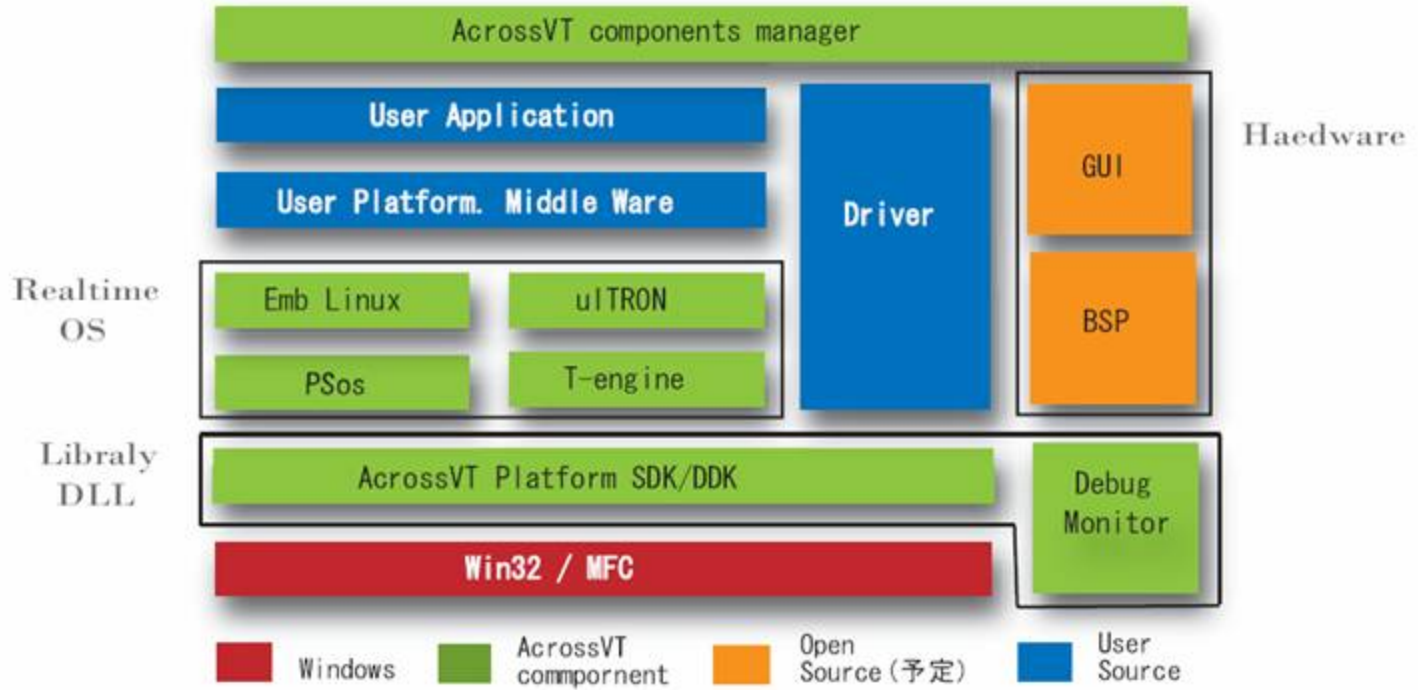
AcrossVT components manager

User Application

User Platform. Middle Ware

Driver

Haedware

GUI

BSP

Realtime OS

Emb Linux

uITRON

PSos

T-engine

Libraly DLL

AcrossVT Platform SDK/DDK

Debug Monitor

Win32 / MFC

Windows

AcrossVT commponent

Open Source（予定）

User Source